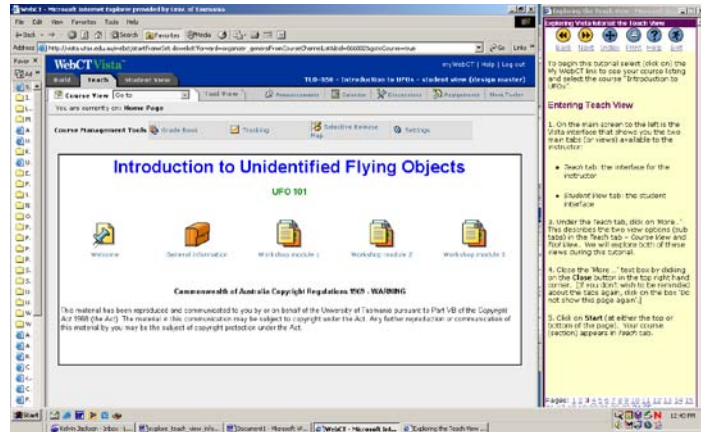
WebCT - Microsoft Internet Explorer provided by Univ. of Tasmania

File Edit View Favorites Tools Help

Back Search Favorites Media

Address http://vista.utas.edu.au/webct/urw/lc5n.tp0/startFrameSet.dowebct?forward=organizer_generatePreviewLink.dowebct&sgnCourse=true Go Links

WebCT Vista

Build Teach Student View

myWebCT | Help | Log out

TLO-556 - Introduction to UFOs - student view (design master)

Course View Go to

Tool View Announcements Calendar Discussions Assignments Mail Tools

You are currently on: Home Page

Course Management Tools Grade Book Tracking Selective Release Map Settings

Introduction to Unidentified Flying Objects

UFO 101

Welcome General information Workshop module 1 Workshop module 2 Workshop module 3

Commonwealth of Australia Copyright Regulations 1969 - WARNING

This material has been reproduced and communicated to you by or on behalf of the University of Tasmania pursuant to Part VB of the Copyright Act 1968 (the Act). The material in this communication may be subject to copyright under the Act. Any further reproduction or communication of this material by you may be the subject of copyright protection under the Act.

Exploring the Teach View

Exploring Vista tutorial: the Teach View

Back Next Index Print Help Exit

To begin this tutorial select (click on) the My WebCT link to see your course listing and select the course "Introduction to UFOs".

Entering Teach View

1. On the main screen to the left is the Vista interface that shows you the two main tabs (or views) available to the instructor:

• Teach tab: the interface for the instructor

• Student View tab: the student interface

2. Under the Teach tab, click on 'More...' This describes the two view options (sub tabs) in the Teach tab - Course View and Tool View. We will explore both of these views during this tutorial.

4. Close the 'More...' text box by clicking on the Close button in the top right hand corner. [If you don't wish to be reminded about the tabs again, click on the box 'Do not show this page again'.]

5. Click on Start (at either the top or bottom of the page). Your course (section) appears in Teach tab.

Pages: 1 2 3 4 5 6 7 8 9 10

Start Kelvin Jackson - Inbox Explore_teach_view_info... Document1 - Microsoft W... WebCT - Microsoft Int... Exploring the Teach View ...

12:40 PM